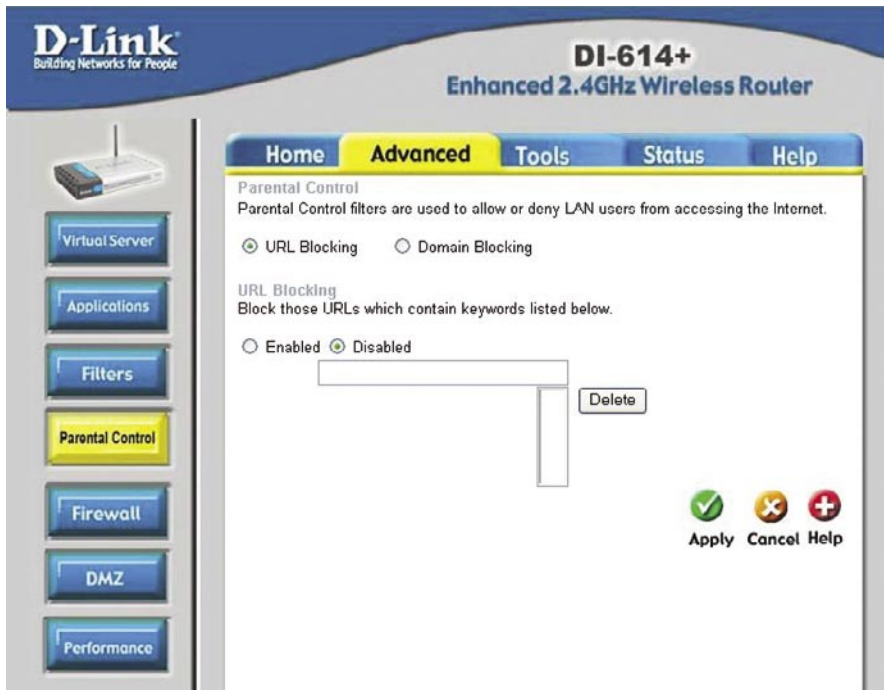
D-Link
Building Networks for People

DI-614+
Enhanced 2.4GHz Wireless Router

Home Advanced Tools Status Help

Virtual Server
Applications
Filters
Parental Control
Firewall
DMZ
Performance

Parental Control
Parental Control filters are used to allow or deny LAN users from accessing the Internet.

URL Blocking   Domain Blocking

URL Blocking
Block those URLs which contain keywords listed below.

Enabled   Disabled

Delete

Apply Cancel Help